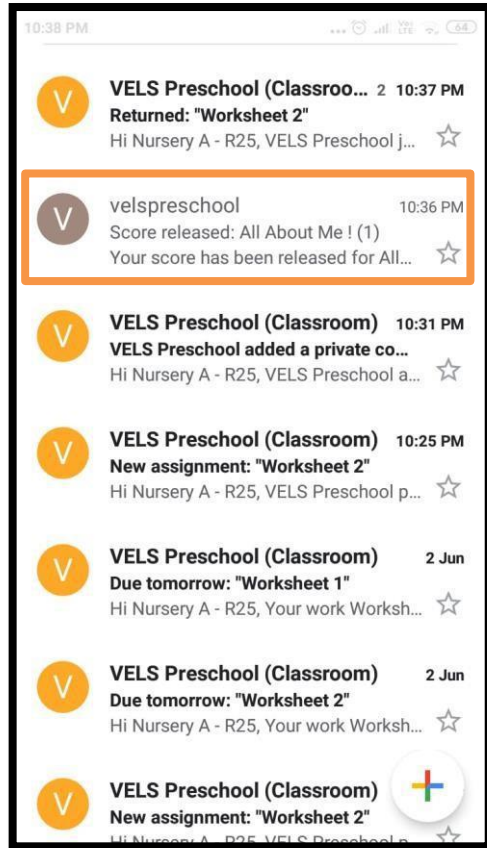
10:38 PM

64

V
VELS Preschool (Classroo... 2 10:37 PM
Returned: "Worksheet 2"
Hi Nursery A - R25, VELS Preschool j...

V
velspreschool 10:36 PM
Score released: All About Me ! (1)
Your score has been released for All...

V
VELS Preschool (Classroom) 10:31 PM
VELS Preschool added a private co...
Hi Nursery A - R25, VELS Preschool a...

V
VELS Preschool (Classroom) 10:25 PM
New assignment: "Worksheet 2"
Hi Nursery A - R25, VELS Preschool p...

V
VELS Preschool (Classroom) 2 Jun
Due tomorrow: "Worksheet 1"
Hi Nursery A - R25, Your work Worksh...

V
VELS Preschool (Classroom) 2 Jun
Due tomorrow: "Worksheet 2"
Hi Nursery A - R25, Your work Worksh...

V
VELS Preschool (Classroom)
New assignment: "Worksheet 2"
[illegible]